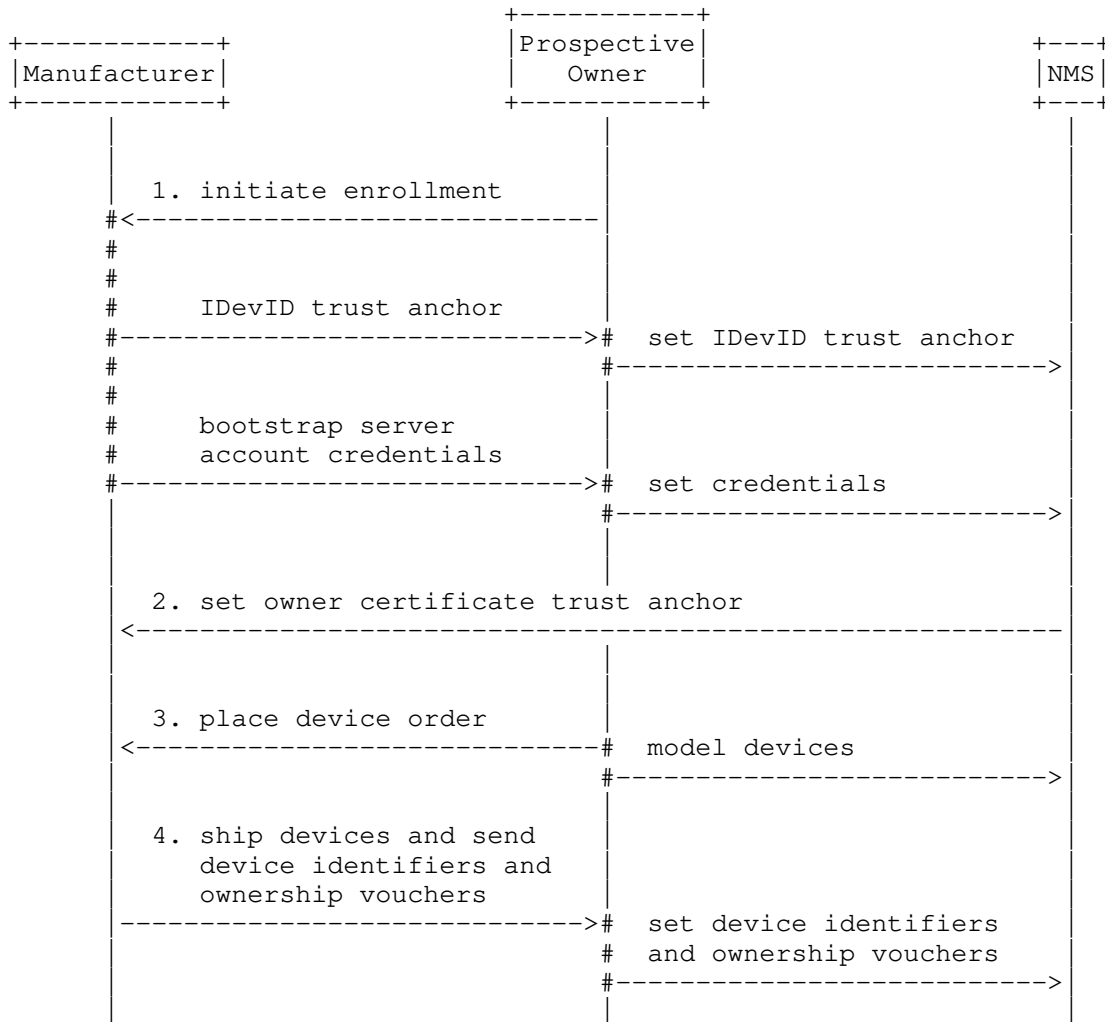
Manufacturer

Prospective Owner

NMS

1. initiate enrollment

IDevID trust anchor

set IDevID trust anchor

bootstrap server account credentials

set credentials

2. set owner certificate trust anchor

3. place device order

model devices

4. ship devices and send device identifiers and ownership vouchers

set device identifiers and ownership vouchers